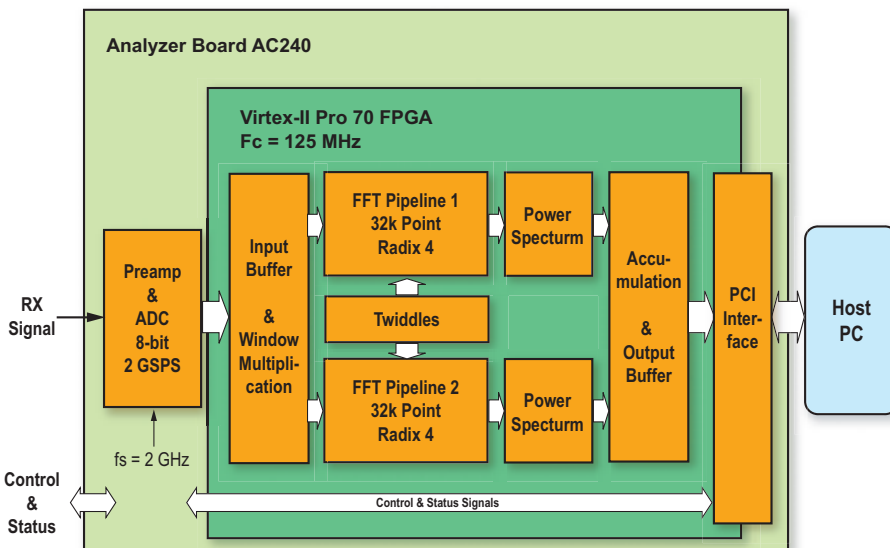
Analyzer Board AC240

Virtex-II Pro 70 FPGA
Fc = 125 MHz

RX Signal

Preamp & ADC 8-bit 2 GSPS

fs = 2 GHz

Input Buffer & Window Multiplication

FFT Pipeline 1 32k Point Radix 4

Twiddles

FFT Pipeline 2 32k Point Radix 4

Power Specturm

Power Specturm

Accumulation & Output Buffer

PCI Interface

Host PC

Control & Status

Control & Status Signals